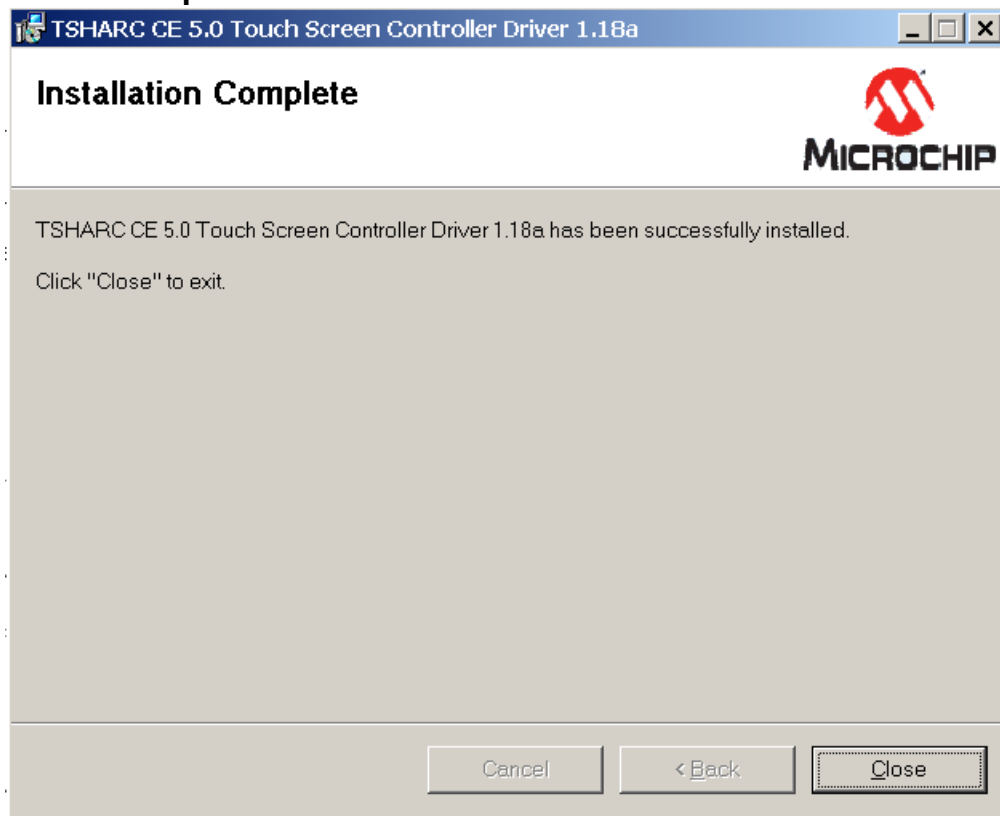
TSHARC CE 5.0 Touch Screen Controller Driver 1.18a

Installation Complete

MICROCHIP

TSHARC CE 5.0 Touch Screen Controller Driver 1.18a has been successfully installed.

Click "Close" to exit.

Cancel
< Back
Close